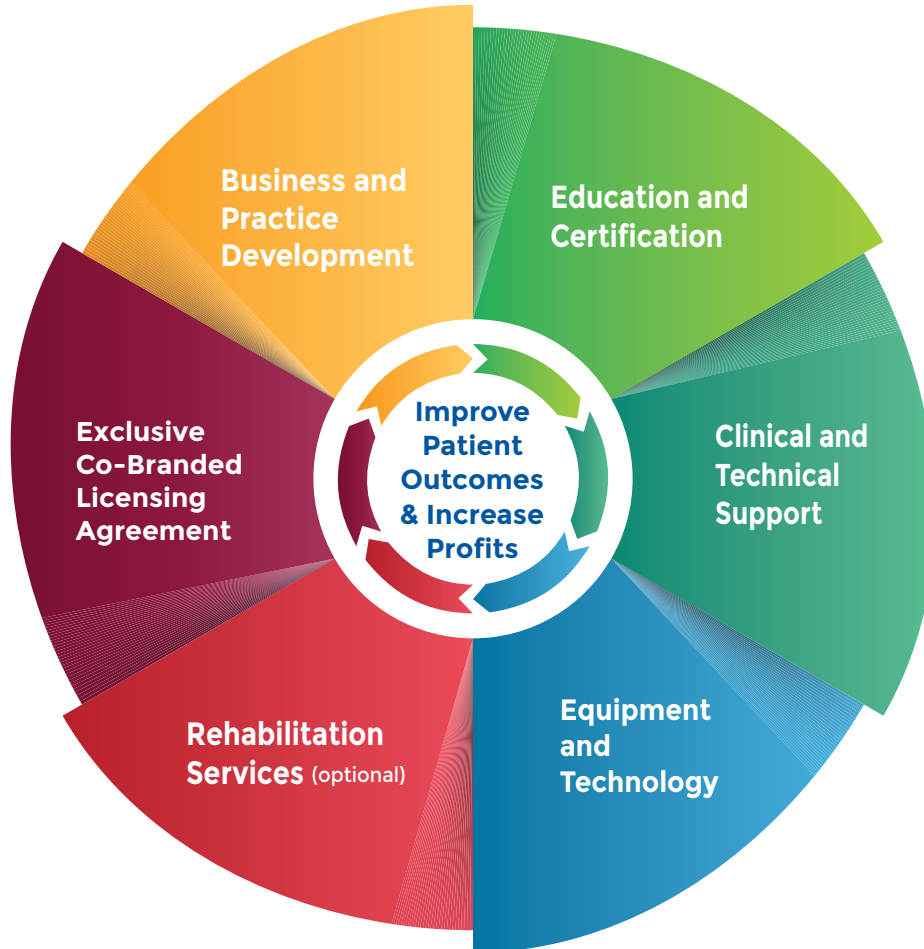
Business and Practice Development

Education and Certification

Clinical and Technical Support

Equipment and Technology

Rehabilitation Services (optional)

Exclusive Co-Branded Licensing Agreement

Improve Patient Outcomes & Increase Profits